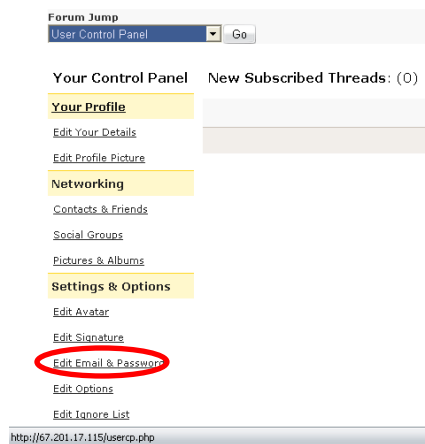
Forum Jump
User Control Panel
Go

Your Control Panel
New Subscribed Threads: (0)

Your Profile
Edit Your Details
Edit Profile Picture

Networking
Contacts & Friends
Social Groups
Pictures & Albums

Settings & Options
Edit Avatar
Edit Signature
Edit Email & Password
Edit Options
Edit Ignore List

http://67.201.17.115/usercp.php